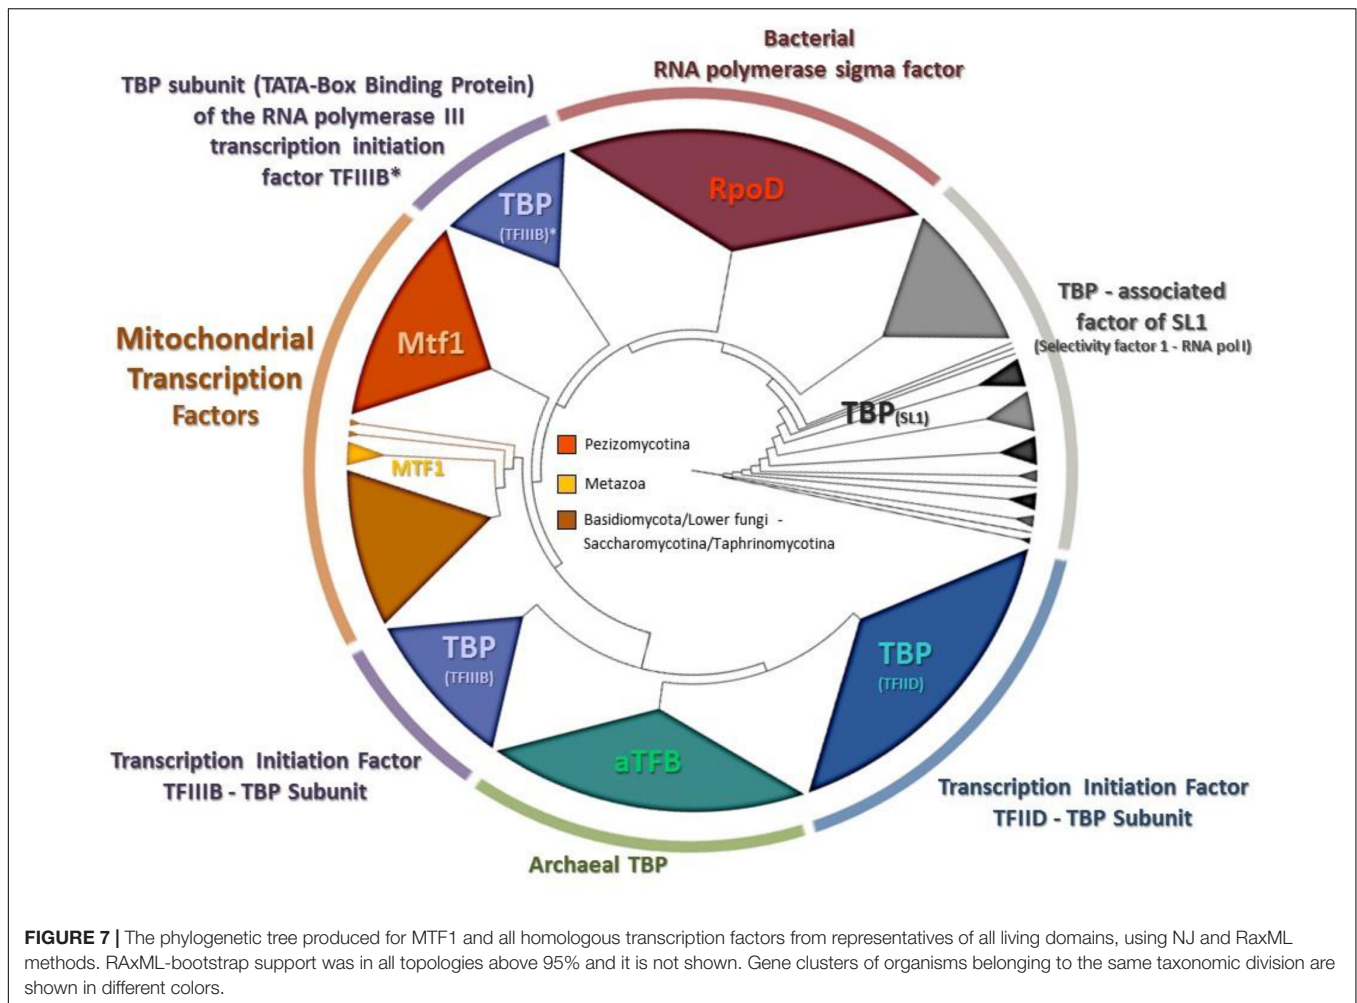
Bacterial
RNA polymerase sigma factor

TBP subunit (TATA-Box Binding Protein)
of the RNA polymerase III
transcription initiation
factor TFIIIB*

TBP
(TFIIIB)*

RpoD

TBP - associated
factor of SL1
(Selectivity factor 1 - RNA pol I)

Mitochondrial
Transcription
Factors

Mtf1

TBP(SL1)

Pezizomycotina

Metazoa

Basidiomycota/Lower fungi -
Saccharomycotina/Taphrinomycotina

MTF1

TBP
(TFIIIB)

TBP
(TFIID)

aTFB

Transcription Initiation Factor
TFIIIB - TBP Subunit

Transcription Initiation Factor
TFIID - TBP Subunit

Archaeal TBP

**FIGURE 7 |** The phylogenetic tree produced for MTF1 and all homologous transcription factors from representatives of all living domains, using NJ and RaxML methods. RAxML-bootstrap support was in all topologies above 95% and it is not shown. Gene clusters of organisms belonging to the same taxonomic division are shown in different colors.